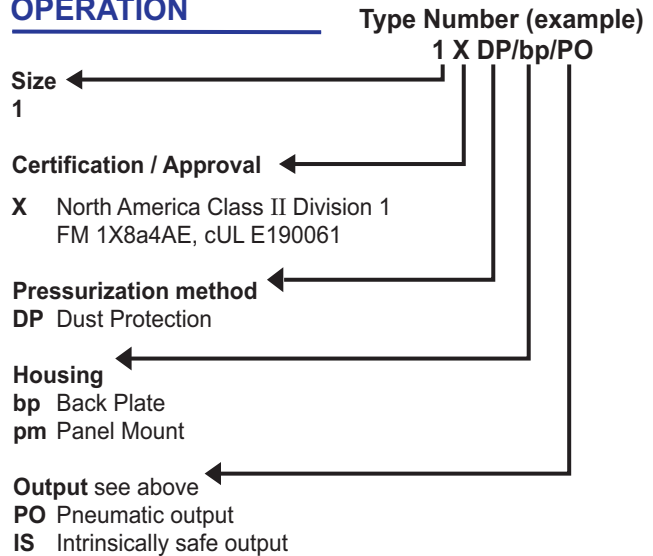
OPERATION

Type Number (example)
1 X DP/bp/PO

Size
1

Certification / Approval

X North America Class II Division 1
FM 1X8a4AE, cUL E190061

Pressurization method
DP Dust Protection

Housing
bp Back Plate
pm Panel Mount

Output see above
PO Pneumatic output
IS Intrinsically safe output